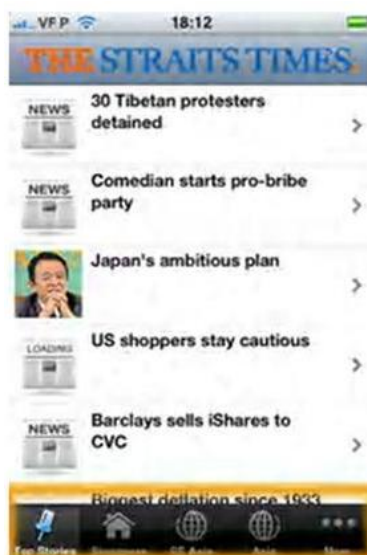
VF P 18:12

THE STRAITS TIMES

NEWS
30 Tibetan protesters detained

NEWS
Comedian starts pro-bribe party

Japan's ambitious plan

LOADING
US shoppers stay cautious

NEWS
Barclays sells iShares to CVC

Biggest deflation since 1933

Top Stories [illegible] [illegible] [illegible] More